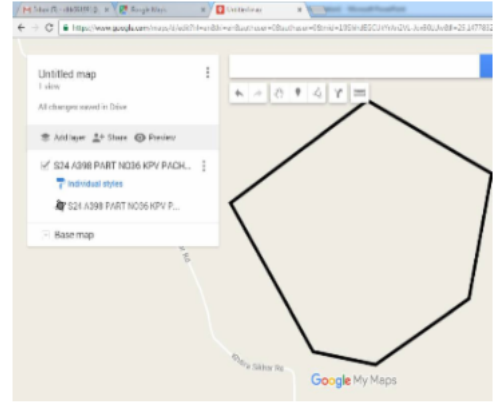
Inbox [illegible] × Google Maps × Untitled map × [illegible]

https://www.google.com/maps/d/edit?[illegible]

Untitled map
1 view
All changes saved in Drive

Add layer Share Preview

S24 A398 PART NO36 KPV PACH...
Individual styles
S24 A398 PART NO36 KPV P...

Base map

Khatra Siktor Rd

Google My Maps